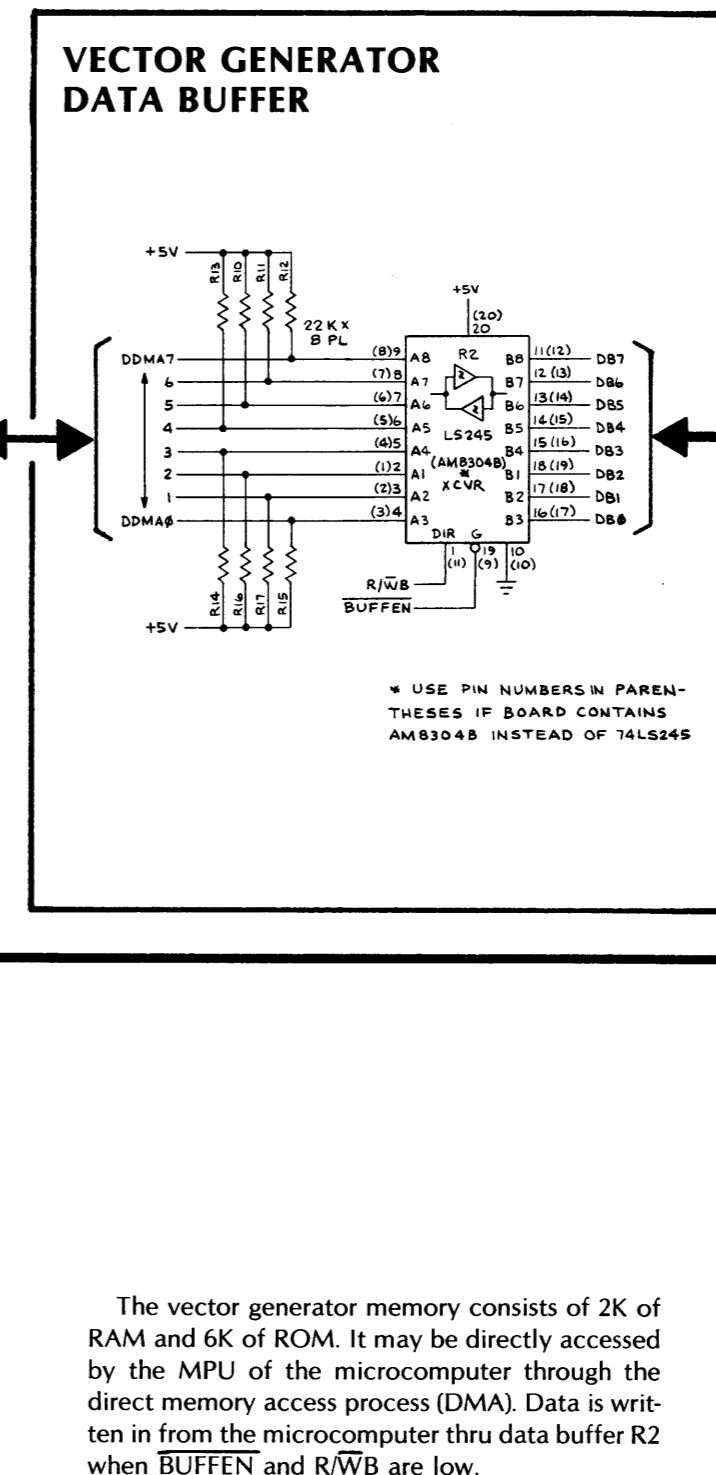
VECTOR GENERATOR DATA BUFFER

+5V
R13 R10 R11 R12
22 K x 8 PL
+5V
(20) 20
DDMA7
6
5
4
3
2
1
DDMAØ
(8)9 A8
(7)8 A7
(6)7 A6
(5)6 A5
(4)5 A4
(1)2 A1
(2)3 A2
(3)4 A3
R2
LS245
(AM8304B) * XCVR
B8 11(12) DB7
B7 12 (13) DB6
B6 13(14) DB5
B5 14(15) DB4
B4 15(16) DB3
B1 18(19) DB2
B2 17(18) DB1
B3 16(17) DBØ
DIR G
1 (11) 19 (9) 10 (10)
R/$\overline{W}$B
$\overline{BUFFEN}$
R14 R16 R17 R15
+5V

* USE PIN NUMBERS IN PARENTHESES IF BOARD CONTAINS AM8304B INSTEAD OF 74LS245

The vector generator memory consists of 2K of RAM and 6K of ROM. It may be directly accessed by the MPU of the microcomputer through the direct memory access process (DMA). Data is written in from the microcomputer thru data buffer R2 when $\overline{BUFFEN}$ and R/$\overline{W}$B are low.